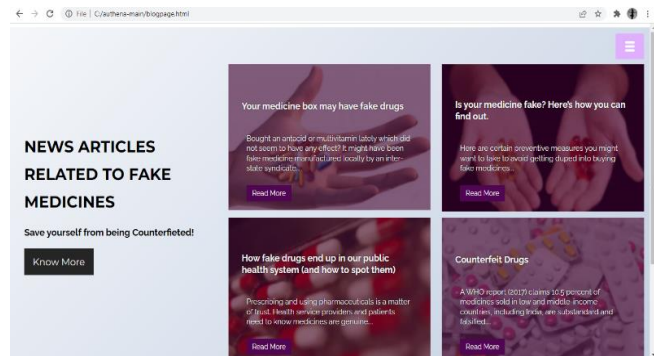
File | C:/authena-main/blogpage.html

NEWS ARTICLES RELATED TO FAKE MEDICINES

Save yourself from being Counterfieted!

Know More

Your medicine box may have fake drugs

Bought an antacid or multivitamin lately which did not seem to have any effect? It might have been fake medicine manufactured locally by an inter-state syndicate...

Read More

Is your medicine fake? Here's how you can find out.

Here are certain preventive measures you might want to take to avoid getting duped into buying fake medicines...

Read More

How fake drugs end up in our public health system (and how to spot them)

Prescribing and using pharmaceuticals is a matter of trust. Health service providers and patients need to know medicines are genuine...

Read More

Counterfeit Drugs

A WHO report (2017) claims 10.5 percent of medicines sold in low and middle-income countries, including India, are substandard and falsified...

Read More